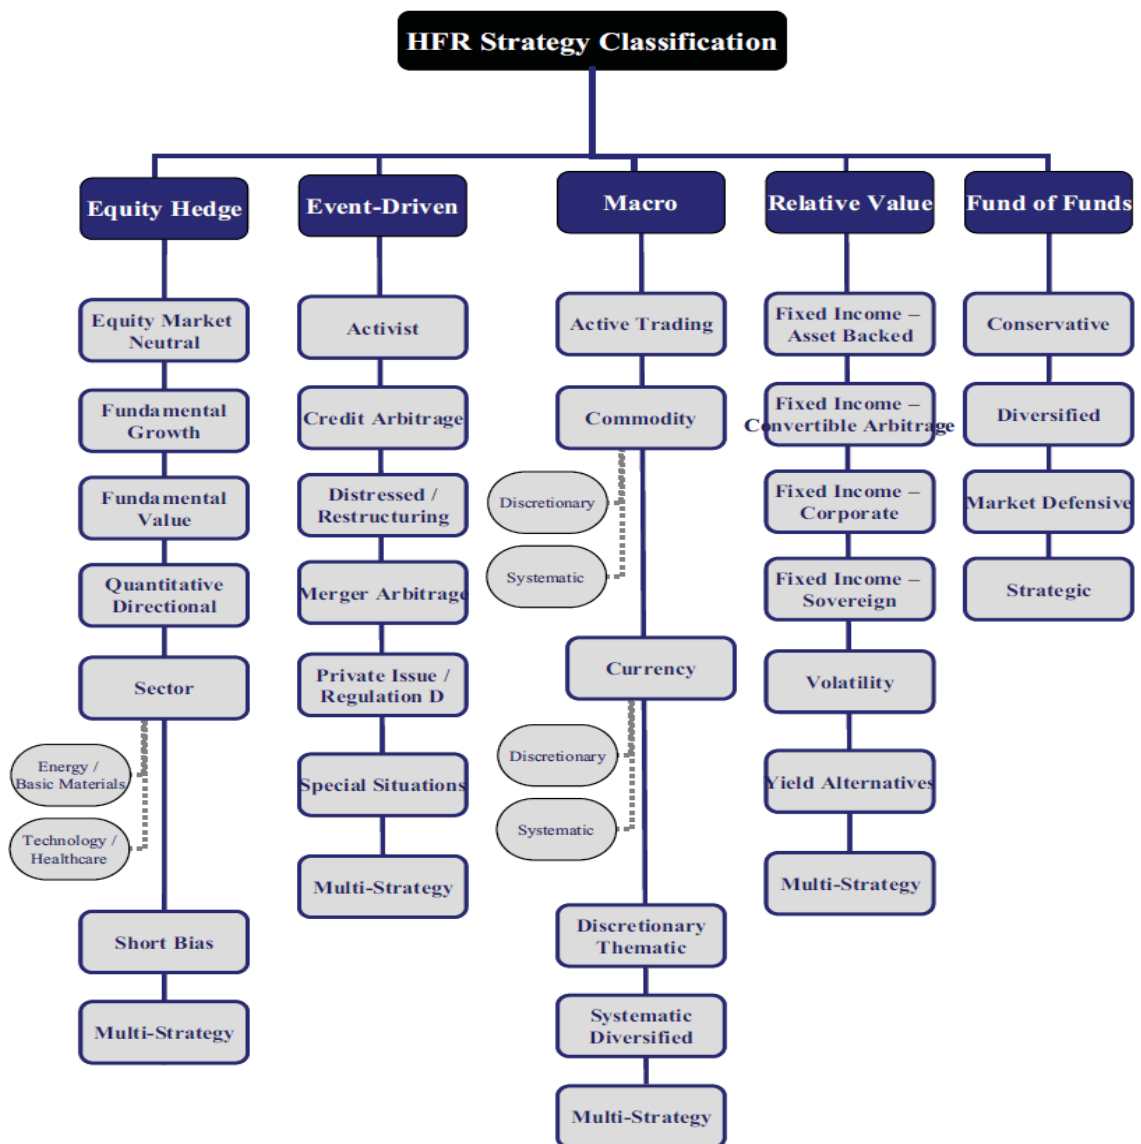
HFR Strategy Classification

Equity Hedge

Equity Market Neutral

Fundamental Growth

Fundamental Value

Quantitative Directional

Sector

Energy / Basic Materials

Technology / Healthcare

Short Bias

Multi-Strategy

Event-Driven

Activist

Credit Arbitrage

Distressed / Restructuring

Merger Arbitrage

Private Issue / Regulation D

Special Situations

Multi-Strategy

Macro

Active Trading

Commodity

Discretionary

Systematic

Currency

Discretionary

Systematic

Discretionary Thematic

Systematic Diversified

Multi-Strategy

Relative Value

Fixed Income – Asset Backed

Fixed Income – Convertible Arbitrage

Fixed Income – Corporate

Fixed Income – Sovereign

Volatility

Yield Alternatives

Multi-Strategy

Fund of Funds

Conservative

Diversified

Market Defensive

Strategic